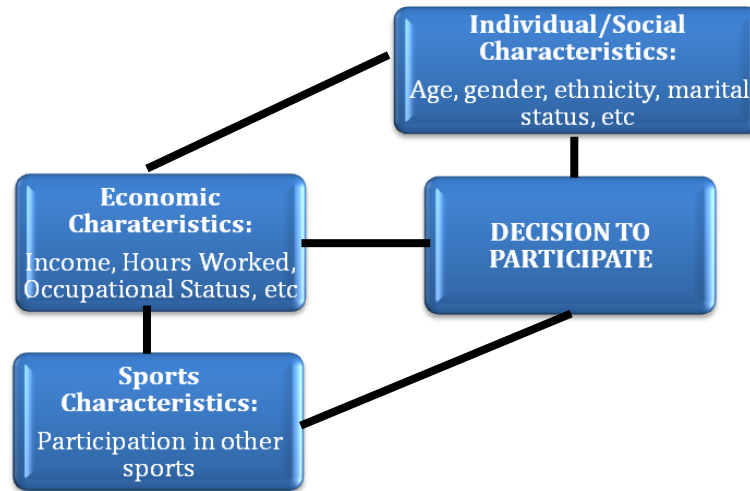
Individual/Social Characteristics:

Age, gender, ethnicity, marital status, etc

Economic Charateristics:

Income, Hours Worked, Occupational Status, etc

DECISION TO PARTICIPATE

Sports Characteristics:

Participation in other sports